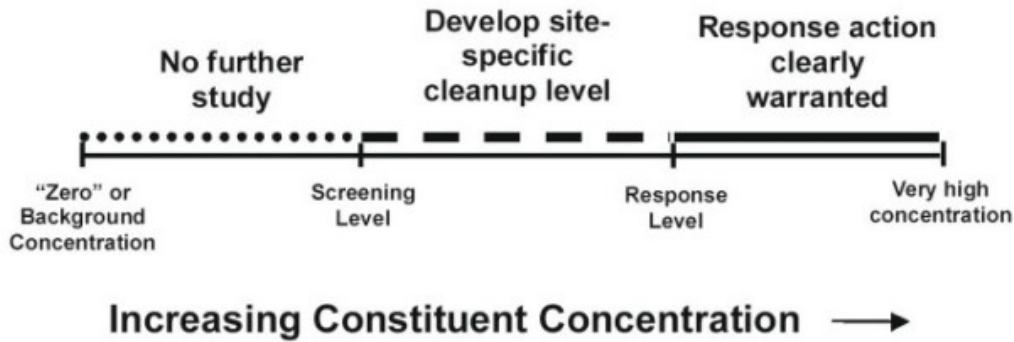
No further study

Develop site-specific cleanup level

Response action clearly warranted

"Zero" or Background Concentration

Screening Level

Response Level

Very high concentration

Increasing Constituent Concentration →